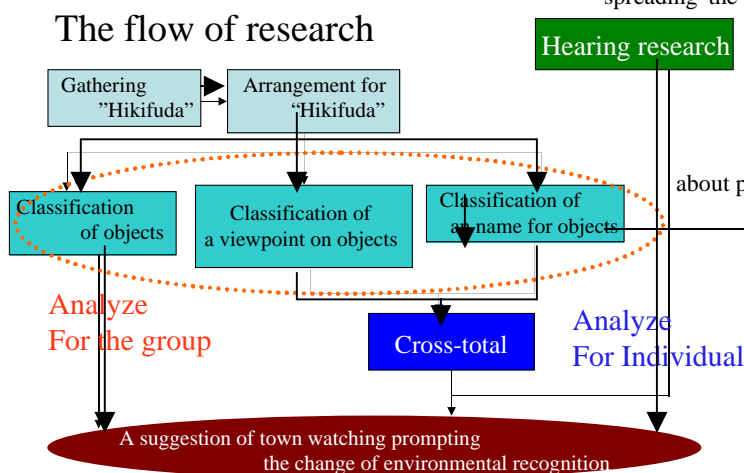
spreading the

The flow of research

Hearing research

Gathering "Hikifuda"

Arrangement for "Hikifuda"

about p

Classification of objects

Classification of a viewpoint on objects

Classification of a name for objects

Analyze For the group

Cross-total

Analyze For Individual

A suggestion of town watching prompting the change of environmental recognition